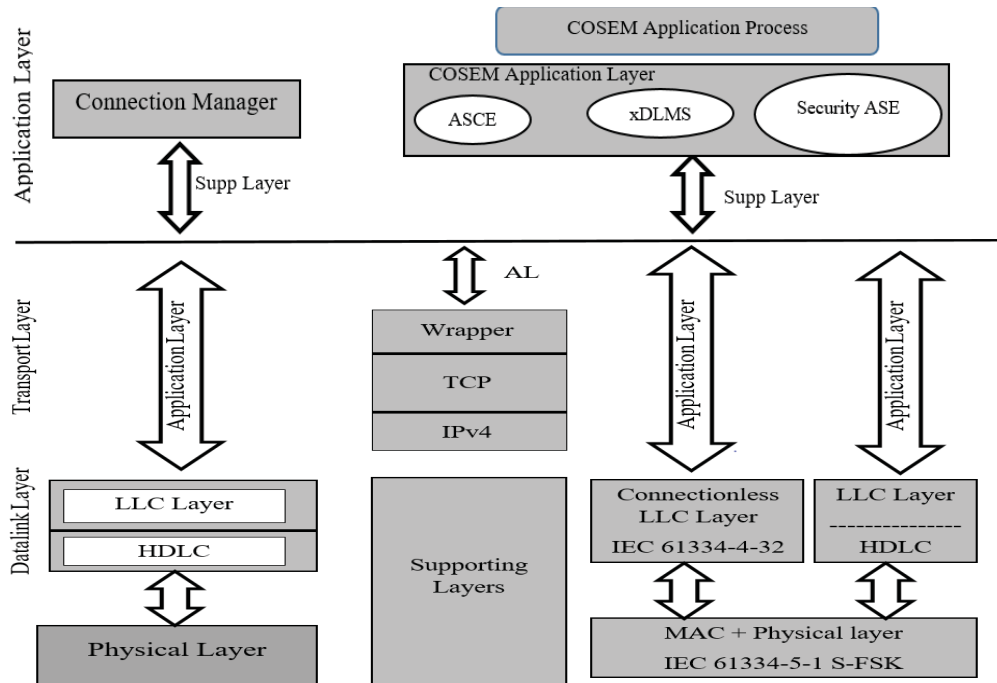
Application Layer

COSEM Application Process

Connection Manager

COSEM Application Layer

ASCE

xDLMS

Security ASE

Supp Layer

Supp Layer

Transport Layer

Application Layer

AL

Wrapper

TCP

IPv4

Application Layer

Application Layer

Datalink Layer

LLC Layer

HDLC

Physical Layer

Supporting Layers

Connectionless LLC Layer IEC 61334-4-32

LLC Layer
---------------
HDLC

MAC + Physical layer IEC 61334-5-1 S-FSK